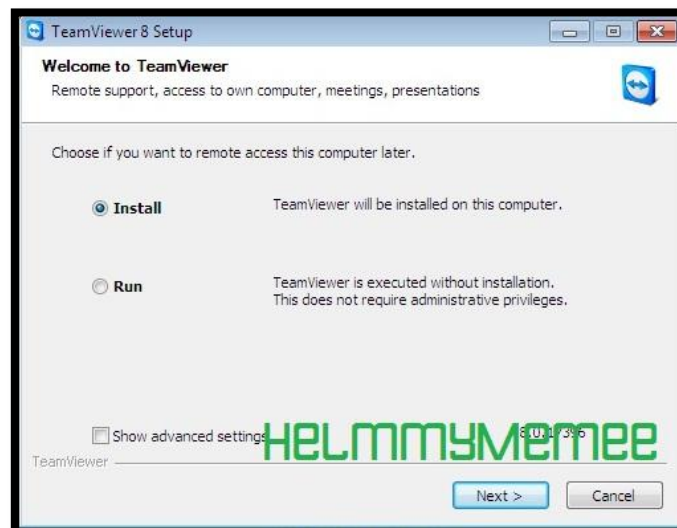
TeamViewer 8 Setup

Welcome to TeamViewer
Remote support, access to own computer, meetings, presentations

Choose if you want to remote access this computer later.

Install
TeamViewer will be installed on this computer.

Run
TeamViewer is executed without installation.
This does not require administrative privileges.

Show advanced settings

HELMMYMEMEE

8.0.1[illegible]396

TeamViewer

Next >

Cancel